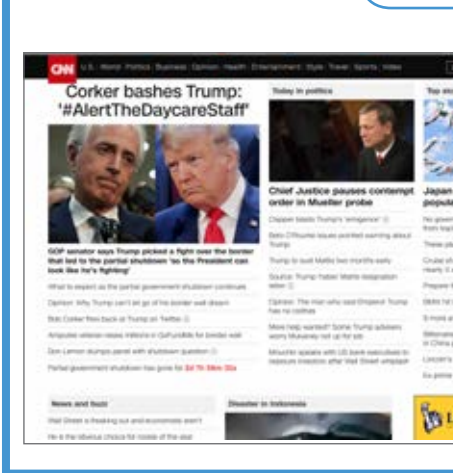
CNN U.S. World Politics Business Opinion Health Entertainment Style Travel Sports Video

Corker bashes Trump: '#AlertTheDaycareStaff'

GOP senator says Trump picked a fight over the border that led to the partial shutdown 'so the President can look like he's fighting'

What to expect as the partial government shutdown continues

Opinion: Why Trump can't let go of his border wall dream

Bob Corker fires back at Trump on Twitter

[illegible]

Don Lemon stumps panel with shutdown question

Partial government shutdown has gone for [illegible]

Today in politics

Chief Justice pauses contempt order in Mueller probe

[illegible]

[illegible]

Trump to oust Mattis two months early

Source: Trump hated Mattis resignation letter

Opinion: The man who said Emperor Trump has no clothes

More help wanted? Some Trump advisers worry Mulvaney not up for job

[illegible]

Top st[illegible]

Japan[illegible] popula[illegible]

News and buzz

Disaster in Indonesia